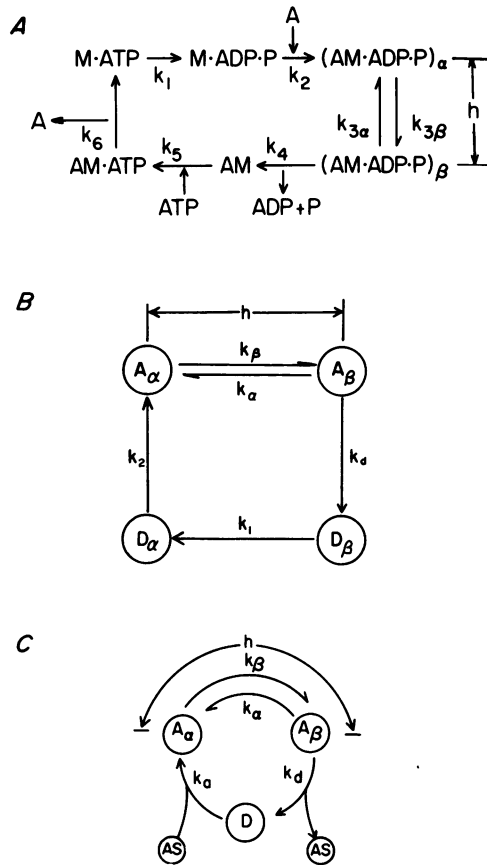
A

M·ATP $\xrightarrow{k_1}$ M·ADP·P $\xrightarrow{k_2}$ (AM·ADP·P)$_\alpha$

A

h

$k_{3\alpha}$ $k_{3\beta}$

A $k_6$

AM·ATP $k_5$ AM $k_4$ (AM·ADP·P)$_\beta$

ATP ADP+P

B

h

$A_\alpha$ $k_\beta$ $k_\alpha$ $A_\beta$

$k_2$ $k_d$

$D_\alpha$ $k_1$ $D_\beta$

C

h

$k_\beta$

$k_\alpha$

$A_\alpha$ $A_\beta$

$k_a$ $k_d$

D

AS AS